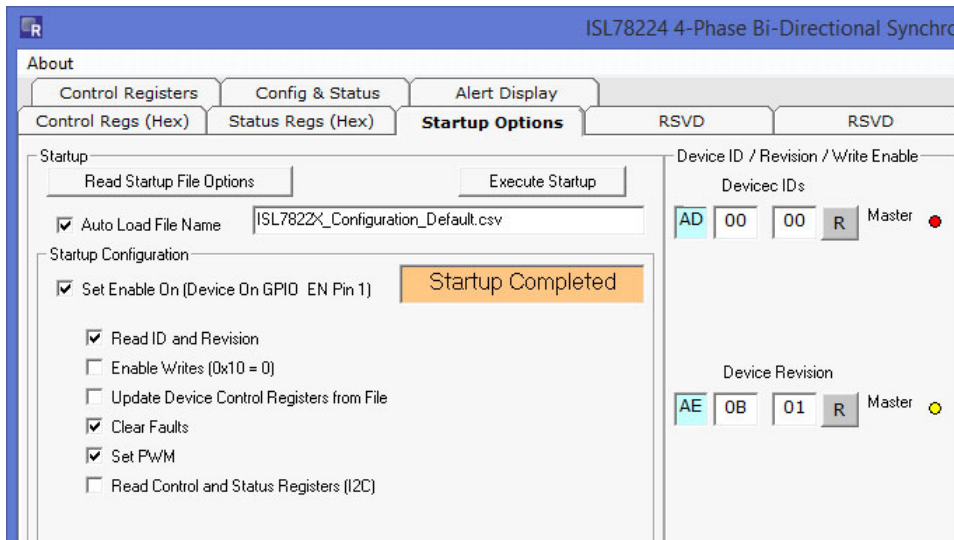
R ISL78224 4-Phase Bi-Directional Synchro

About

Control Registers | Config & Status | Alert Display

Control Regs (Hex) | Status Regs (Hex) | Startup Options | RSVD | RSVD

Startup

Read Startup File Options

Execute Startup

Auto Load File Name ISL7822X_Configuration_Default.csv

Startup Configuration

Set Enable On (Device On GPIO EN Pin 1)

Startup Completed

Read ID and Revision

Enable Writes (0x10 = 0)

Update Device Control Registers from File

Clear Faults

Set PWM

Read Control and Status Registers (I2C)

Device ID / Revision / Write Enable

Devicec IDs

AD 00 00 R Master

Device Revision

AE 0B 01 R Master